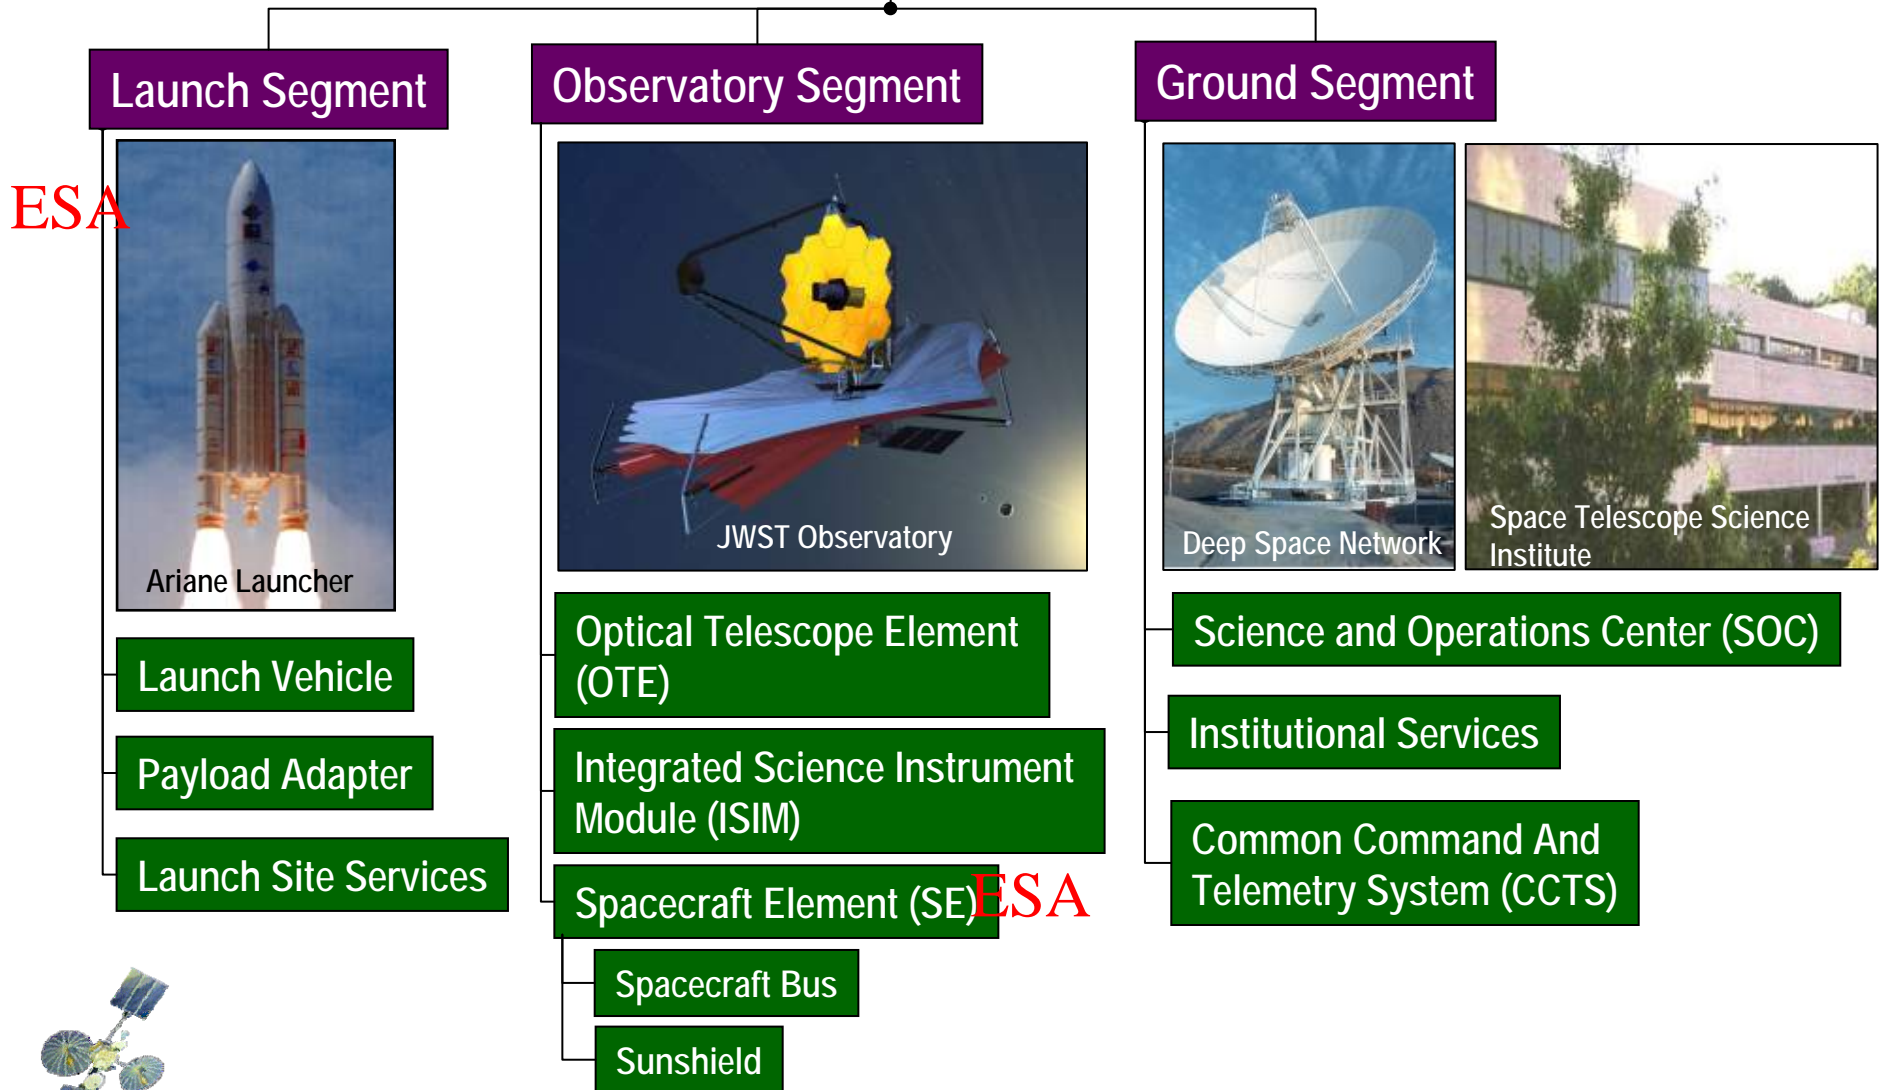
Launch Segment

Observatory Segment

Ground Segment

ESA

Ariane Launcher

JWST Observatory

Deep Space Network

Space Telescope Science Institute

Launch Vehicle

Payload Adapter

Launch Site Services

Optical Telescope Element (OTE)

Integrated Science Instrument Module (ISIM)

Spacecraft Element (SE)

ESA

Spacecraft Bus

Sunshield

Science and Operations Center (SOC)

Institutional Services

Common Command And Telemetry System (CCTS)